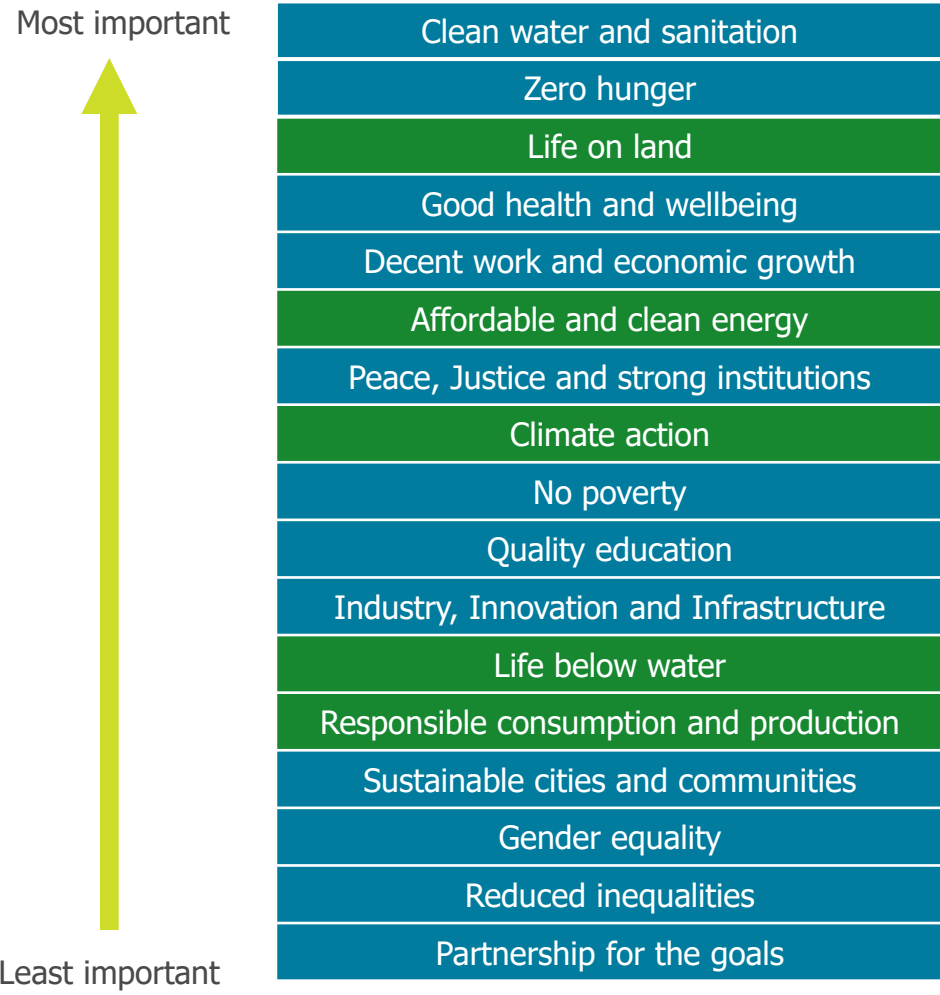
Most important

Clean water and sanitation
Zero hunger
Life on land
Good health and wellbeing
Decent work and economic growth
Affordable and clean energy
Peace, Justice and strong institutions
Climate action
No poverty
Quality education
Industry, Innovation and Infrastructure
Life below water
Responsible consumption and production
Sustainable cities and communities
Gender equality
Reduced inequalities
Partnership for the goals

Least important